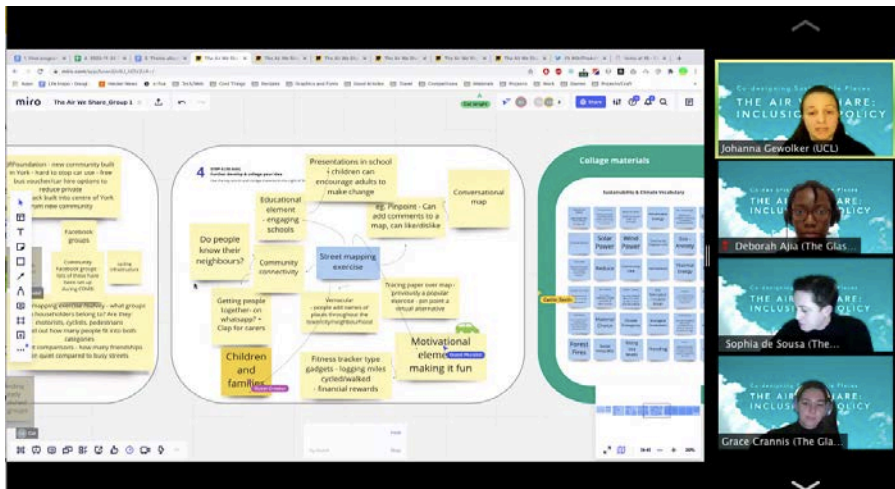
miro The Air We Share_Group 1

Foundation - new community built in York - hard to stop car use - free bus voucher/car hire options to reduce private
back built into centre of York
from new community

Facebook groups

Community Facebook groups - lots of these have been set up during COVID

mapping exercise Hadley - what groups householders belong to? Are they motorists, cyclists, pedestrians
out how many people fit into both categories
comparisons - how many friendships quiet compared to busy streets

4

Presentations in school - children can encourage adults to make change

Educational element - engaging schools

Do people know their neighbours?

Community connectivity

Street mapping exercise

eg. Pinpoint - Can add comments to a map, can like/dislike

Conversational map

Getting people together- on whatsapp? + Clap for carers

Vernacular - people add names of places throughout the town/city/neighbourhood

Tracing paper over map - previously a popular exercise - pin point a virtual alternative

Children and families

Fitness tracker type gadgets - logging miles cycled/walked - financial rewards

Motivational element - making it fun

Collage materials

Sustainability & Climate Vocabulary

Solar Power

Wind Power

Eco Anxiety

Forest Fires

Johanna Gewolker (UCL)

THE AIR WE SHARE: INCLUSIVE POLICY

Deborah Ajia (The Gla...

Sophia de Sousa (The...

Grace Crannis (The Gla...